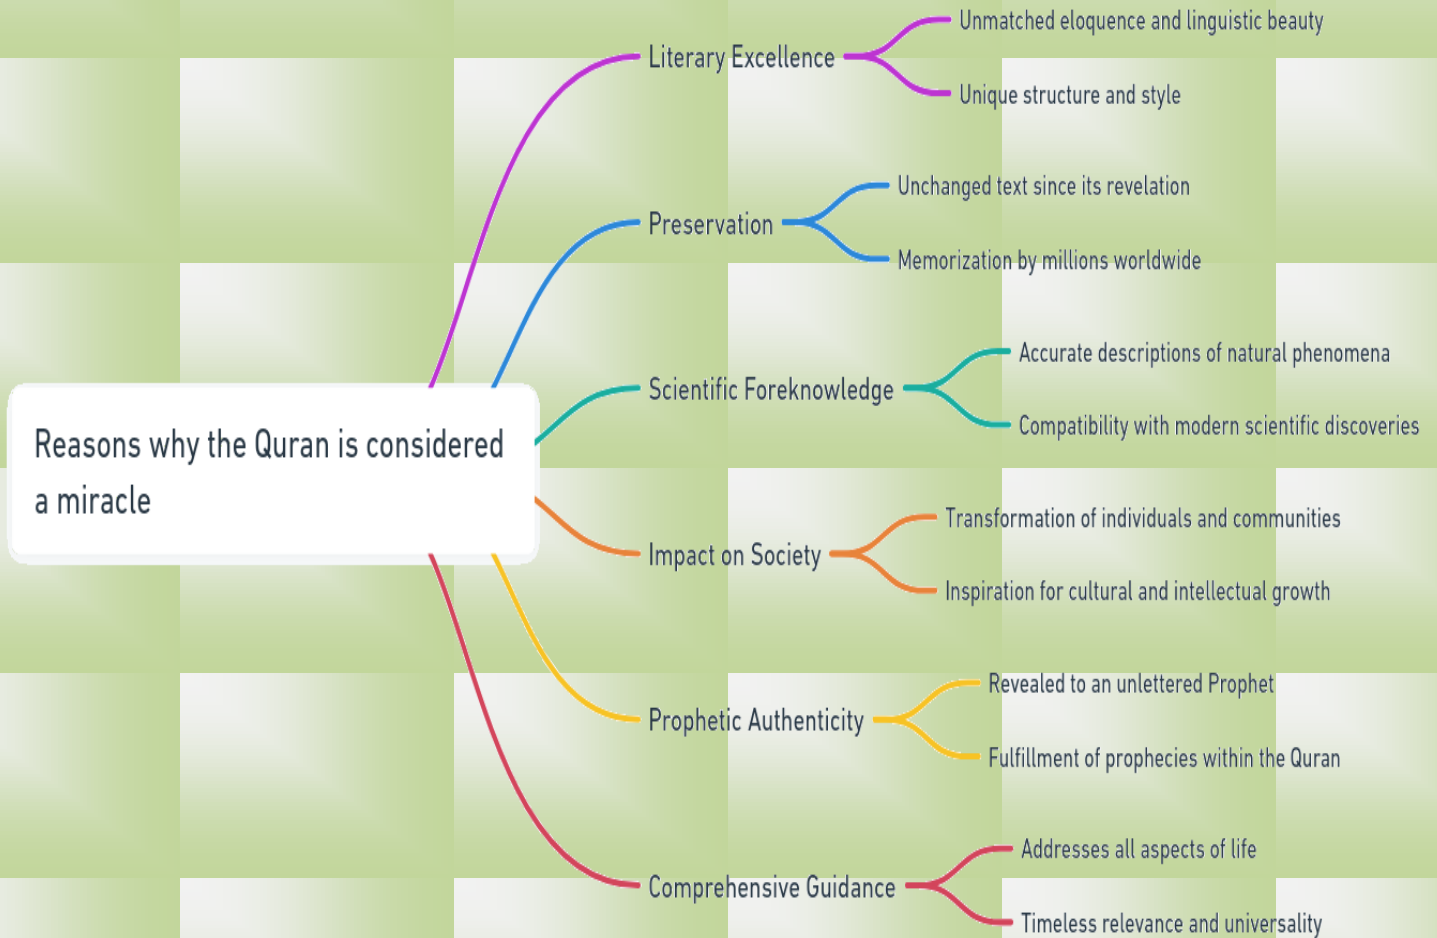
Reasons why the Quran is considered a miracle

Literary Excellence
Unmatched eloquence and linguistic beauty
Unique structure and style

Preservation
Unchanged text since its revelation
Memorization by millions worldwide

Scientific Foreknowledge
Accurate descriptions of natural phenomena
Compatibility with modern scientific discoveries

Impact on Society
Transformation of individuals and communities
Inspiration for cultural and intellectual growth

Prophetic Authenticity
Revealed to an unlettered Prophet
Fulfillment of prophecies within the Quran

Comprehensive Guidance
Addresses all aspects of life
Timeless relevance and universality